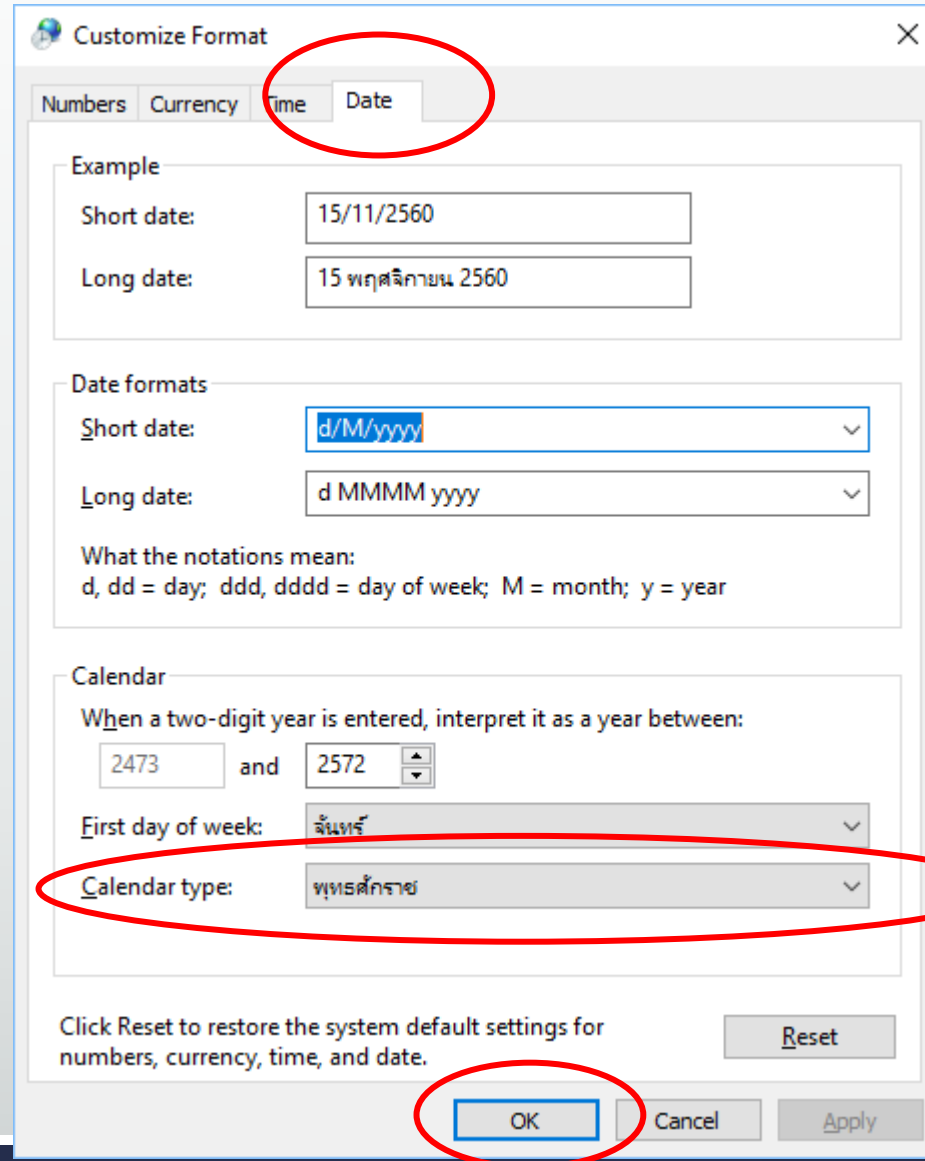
Customize Format

Numbers | Currency | Time | Date

Example

Short date: 15/11/2560

Long date: 15 พฤศจิกายน 2560

Date formats

Short date: d/M/yyyy

Long date: d MMMM yyyy

What the notations mean:
d, dd = day; ddd, dddd = day of week; M = month; y = year

Calendar

When a two-digit year is entered, interpret it as a year between:

2473 and 2572

First day of week: จันทร์

Calendar type: พุทธศักราช

Click Reset to restore the system default settings for numbers, currency, time, and date.

Reset

OK Cancel Apply